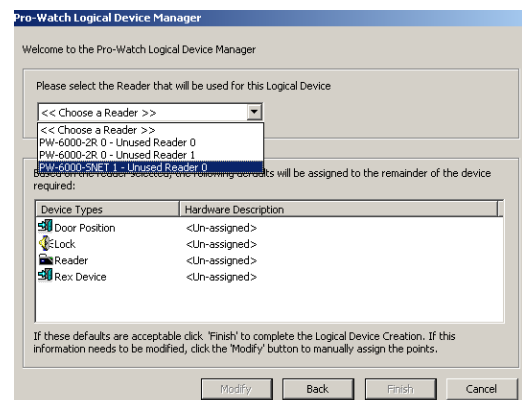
Pro-Watch Logical Device Manager

Welcome to the Pro-Watch Logical Device Manager

Please select the Reader that will be used for this Logical Device

<< Choose a Reader >>

<< Choose a Reader >>
PW-6000-2R 0 - Unused Reader 0
PW-6000-2R 0 - Unused Reader 1
PW-6000-SNET 1 - Unused Reader 0

Based on the reader selected, the following defaults will be assigned to the remainder of the device required:

| Device Types | Hardware Description |
|---|---|
| Door Position | <Un-assigned> |
| Lock | <Un-assigned> |
| Reader | <Un-assigned> |
| Rex Device | <Un-assigned> |

If these defaults are acceptable click 'Finish' to complete the Logical Device Creation. If this information needs to be modified, click the 'Modify' button to manually assign the points.

Modify Back Finish Cancel